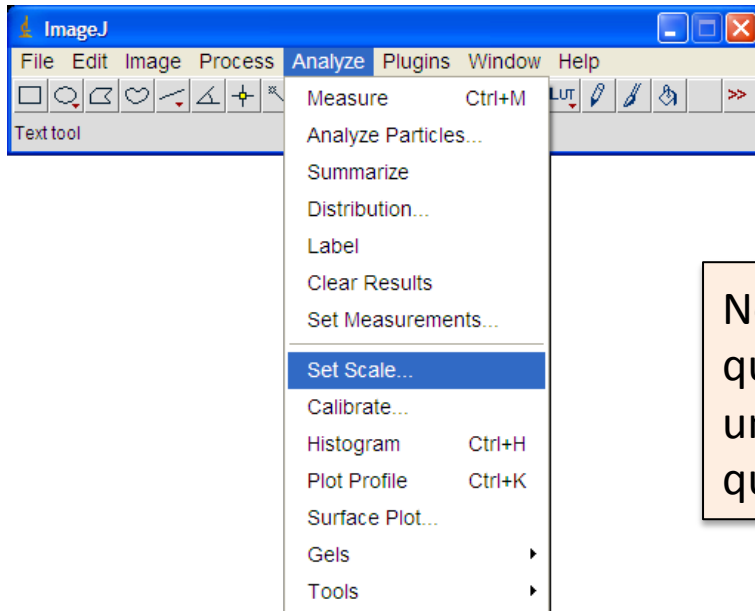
ImageJ

File Edit Image Process Analyze Plugins Window Help

LUT >>

Text tool

Measure Ctrl+M
Analyze Particles...
Summarize
Distribution...
Label
Clear Results
Set Measurements...
Set Scale...
Calibrate...
Histogram Ctrl+H
Plot Profile Ctrl+K
Surface Plot...
Gels
Tools

N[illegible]
q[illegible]
u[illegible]
q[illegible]